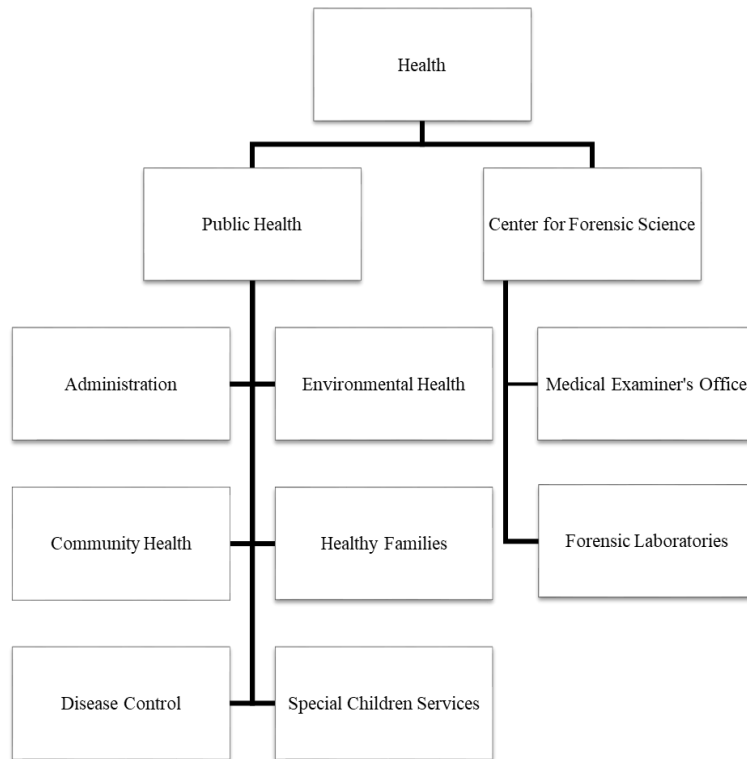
Health

Public Health

Center for Forensic Science

Administration

Environmental Health

Medical Examiner's Office

Community Health

Healthy Families

Forensic Laboratories

Disease Control

Special Children Services